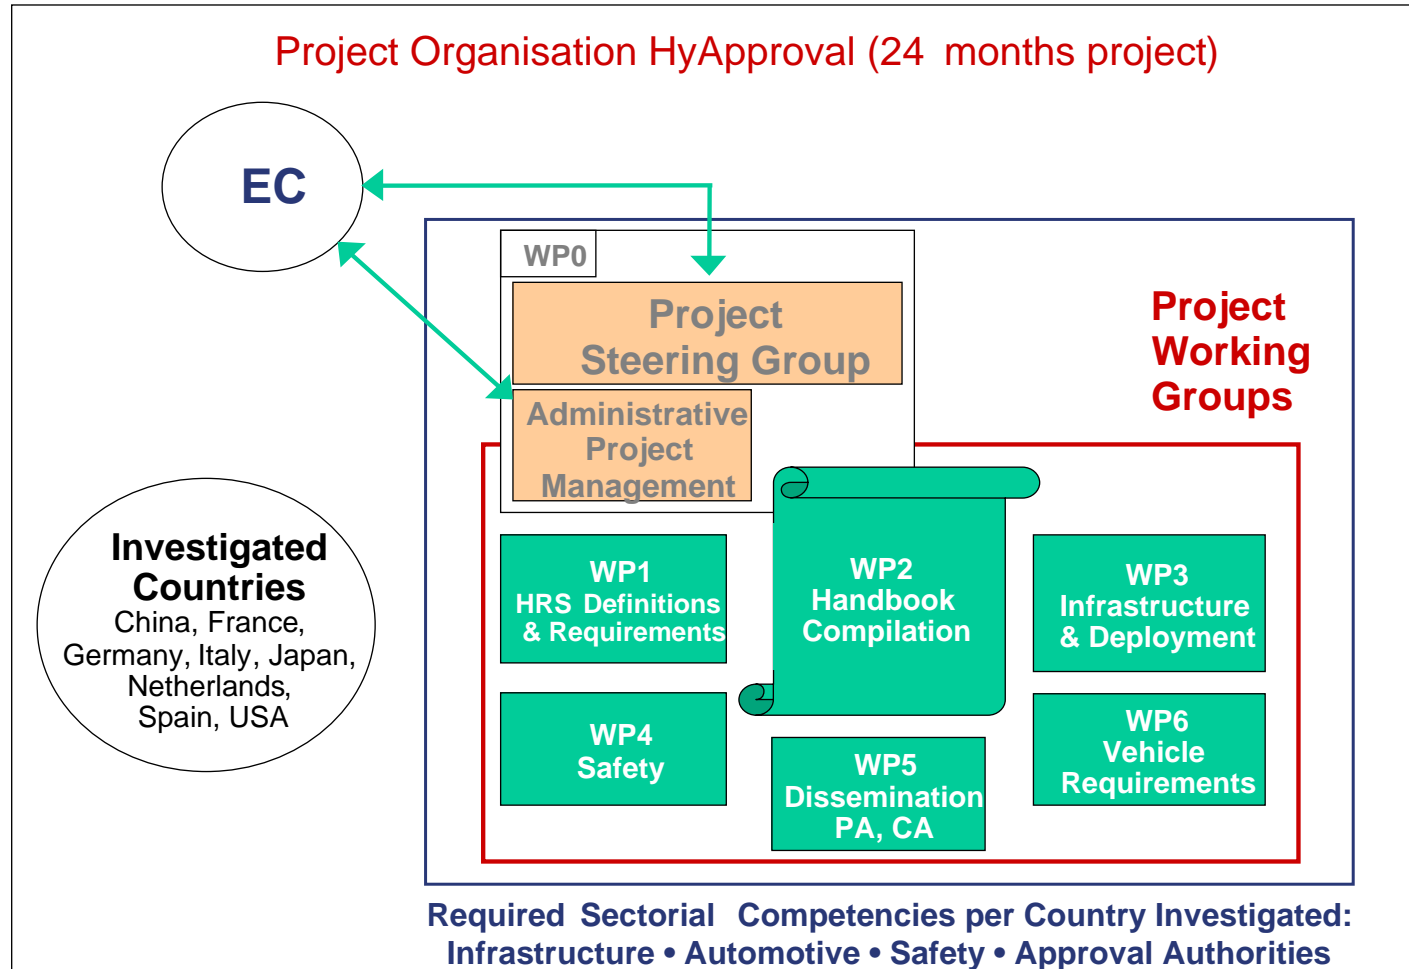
Project Organisation HyApproval (24 months project)

EC

WP0

Project Steering Group

Administrative Project Management

Project Working Groups

Investigated Countries
China, France, Germany, Italy, Japan, Netherlands, Spain, USA

WP1
HRS Definitions & Requirements

WP2
Handbook Compilation

WP3
Infrastructure & Deployment

WP4
Safety

WP5
Dissemination
PA, CA

WP6
Vehicle Requirements

Required Sectorial Competencies per Country Investigated:
Infrastructure • Automotive • Safety • Approval Authorities